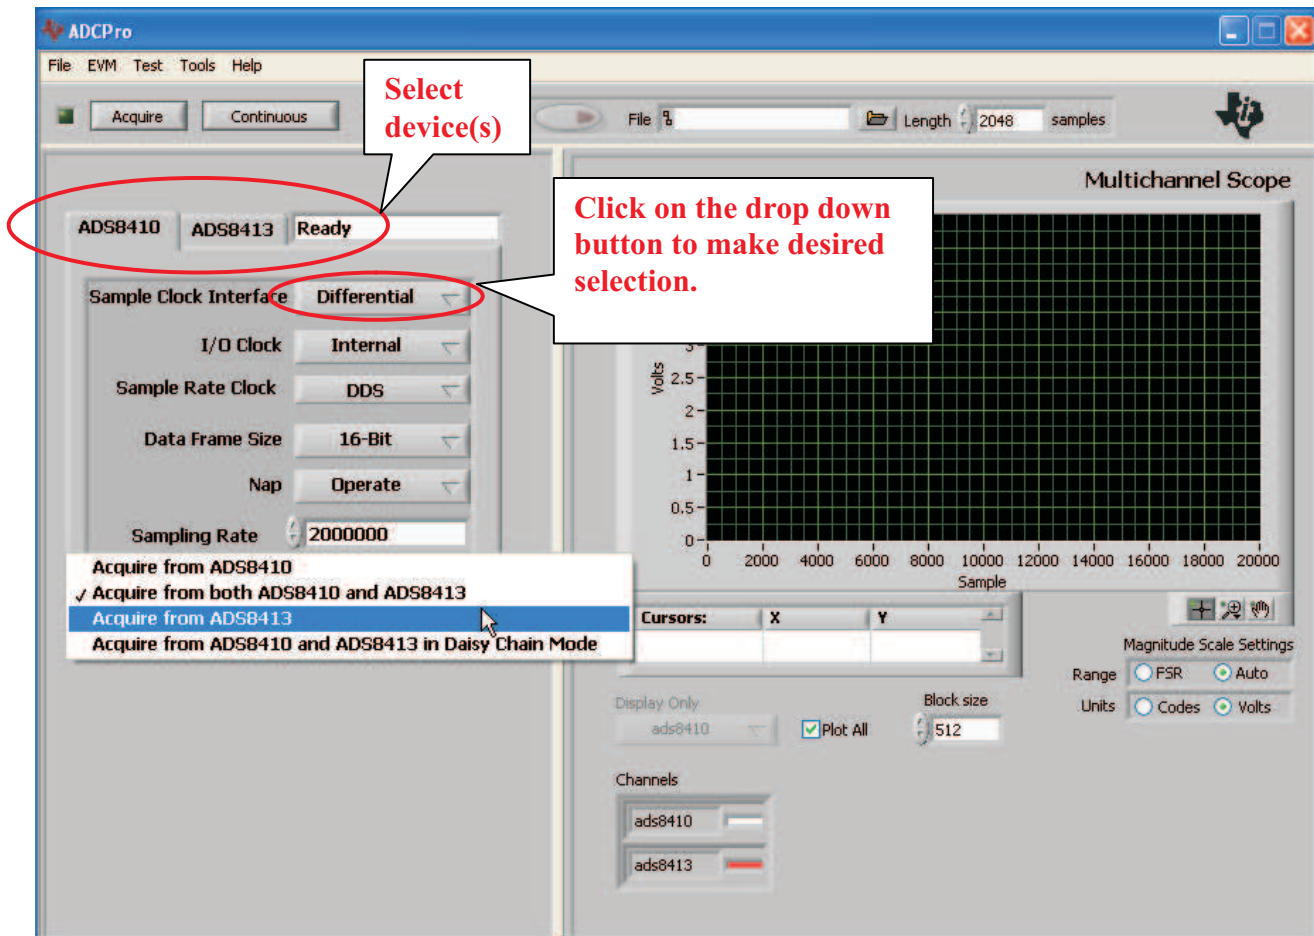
ADCPro

File EVM Test Tools Help

Acquire Continuous

Select device(s)

File

Length 2048 samples

ADS8410 ADS8413 Ready

Click on the drop down button to make desired selection.

Multichannel Scope

Sample Clock Interface Differential

I/O Clock Internal

Sample Rate Clock DDS

Data Frame Size 16-Bit

Nap Operate

Sampling Rate 2000000

Acquire from ADS8410
✓ Acquire from both ADS8410 and ADS8413
Acquire from ADS8413
Acquire from ADS8410 and ADS8413 in Daisy Chain Mode

Volts
3
2.5
2
1.5
1
0.5
0

0 2000 4000 6000 8000 10000 12000 14000 16000 18000 20000
Sample

| Cursors: | X | Y |
|---|---|---|
| | | |

Magnitude Scale Settings
Range FSR Auto
Units Codes Volts

Display Only
ads8410

Plot All

Block size
512

Channels
ads8410
ads8413